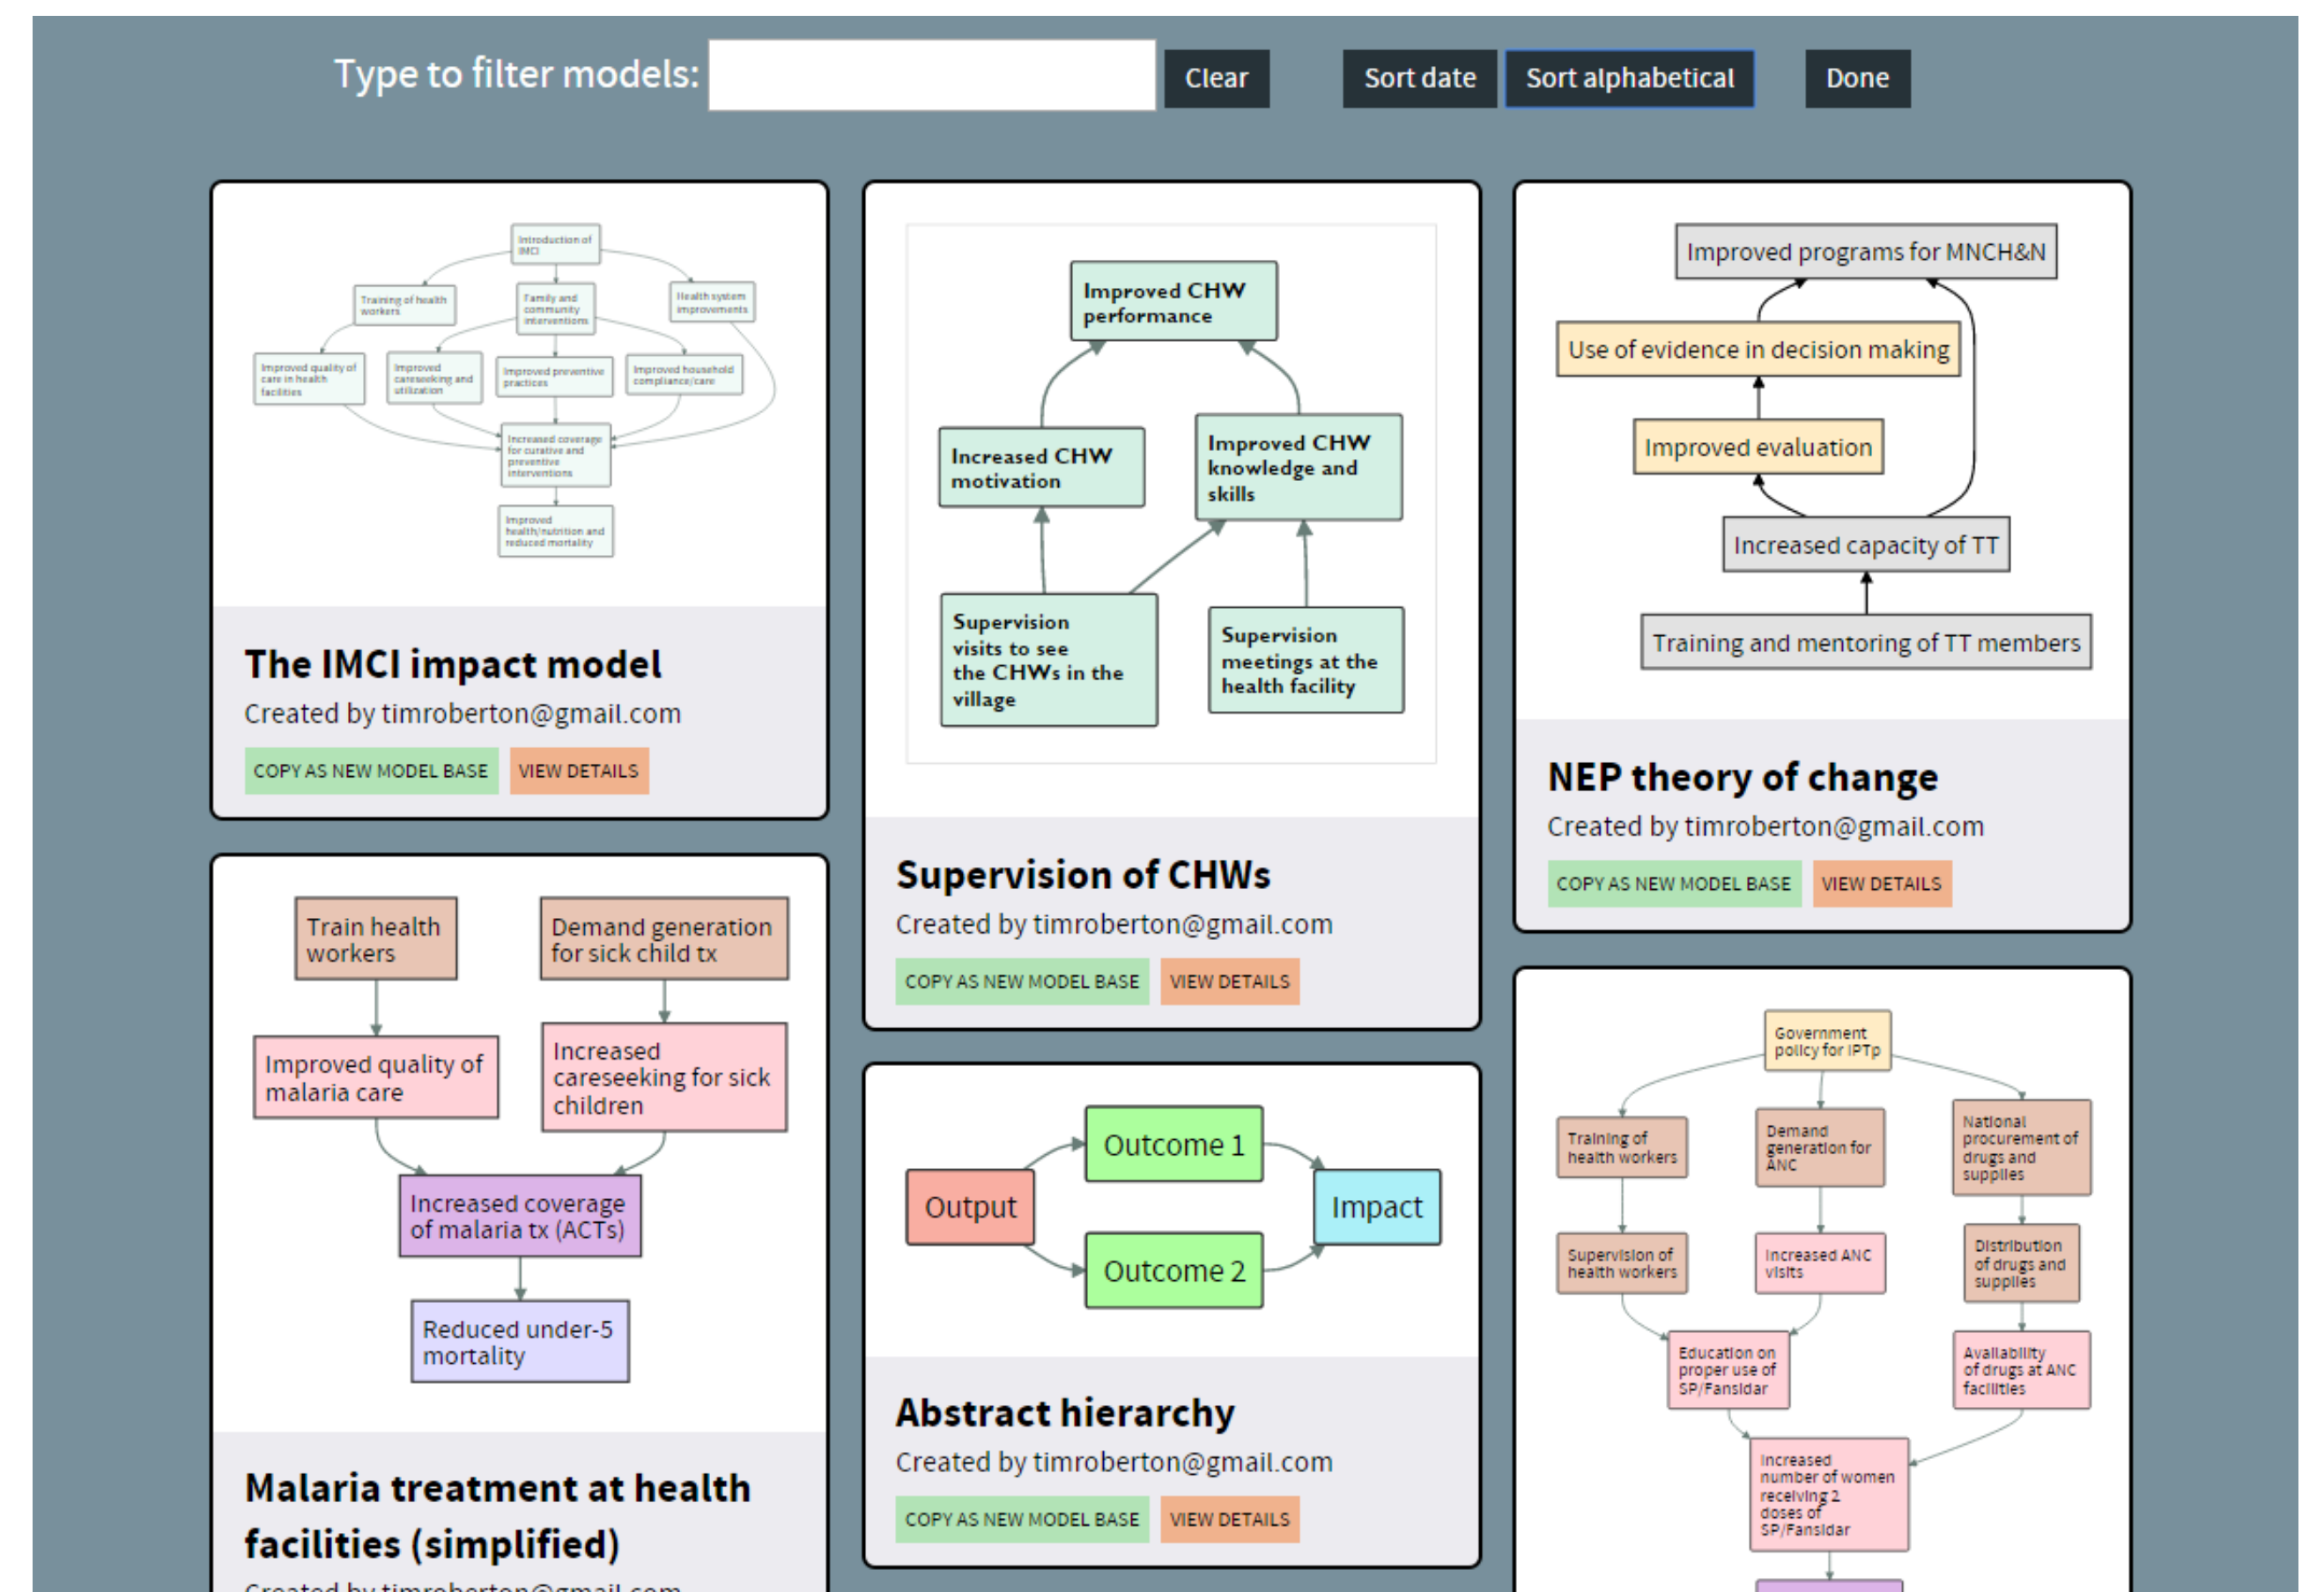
Type to filter models: Clear Sort date Sort alphabetical Done

Introduction of IMCI
Training of health workers
Family and community interventions
Health system improvements
Improved quality of care in health facilities
Improved careseeking and utilization
Improved preventive practices
Improved household compliance/care
Increased coverage for curative and preventive interventions
Improved health/nutrition and reduced mortality

The IMCI impact model
Created by timroberton@gmail.com
COPY AS NEW MODEL BASE VIEW DETAILS

Train health workers
Demand generation for sick child tx
Improved quality of malaria care
Increased careseeking for sick children
Increased coverage of malaria tx (ACTs)
Reduced under-5 mortality

Malaria treatment at health facilities (simplified)

Improved CHW performance
Increased CHW motivation
Improved CHW knowledge and skills
Supervision visits to see the CHWs in the village
Supervision meetings at the health facility

Supervision of CHWs
Created by timroberton@gmail.com
COPY AS NEW MODEL BASE VIEW DETAILS

Output
Outcome 1
Outcome 2
Impact

Abstract hierarchy
Created by timroberton@gmail.com
COPY AS NEW MODEL BASE VIEW DETAILS

Improved programs for MNCH&N
Use of evidence in decision making
Improved evaluation
Increased capacity of TT
Training and mentoring of TT members

NEP theory of change
Created by timroberton@gmail.com
COPY AS NEW MODEL BASE VIEW DETAILS

Government policy for IPTp
Training of health workers
Demand generation for ANC
National procurement of drugs and supplies
Supervision of health workers
Increased ANC visits
Distribution of drugs and supplies
Education on proper use of SP/Fansidar
Availability of drugs at ANC facilities
Increased number of women receiving 2 doses of SP/Fansidar